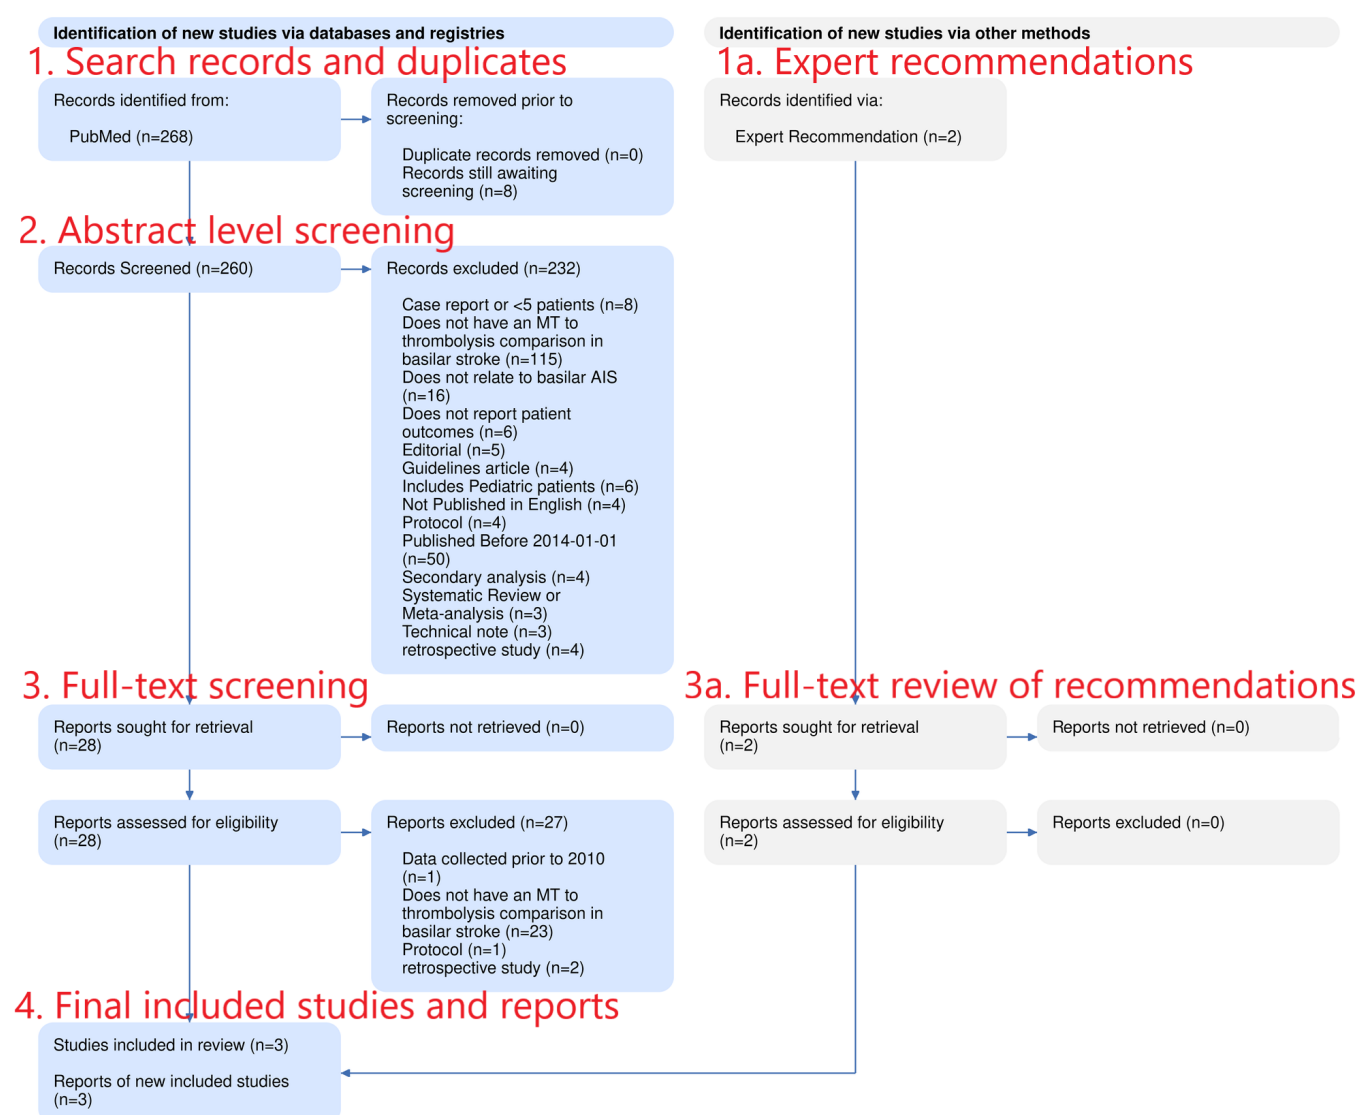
Identification of new studies via databases and registries

1. Search records and duplicates

Records identified from:

PubMed (n=268)

Records removed prior to screening:

Duplicate records removed (n=0)
Records still awaiting screening (n=8)

2. Abstract level screening

Records Screened (n=260)

Records excluded (n=232)

Case report or <5 patients (n=8)
Does not have an MT to thrombolysis comparison in basilar stroke (n=115)
Does not relate to basilar AIS (n=16)
Does not report patient outcomes (n=6)
Editorial (n=5)
Guidelines article (n=4)
Includes Pediatric patients (n=6)
Not Published in English (n=4)
Protocol (n=4)
Published Before 2014-01-01 (n=50)
Secondary analysis (n=4)
Systematic Review or Meta-analysis (n=3)
Technical note (n=3)
retrospective study (n=4)

3. Full-text screening

Reports sought for retrieval (n=28)

Reports not retrieved (n=0)

Reports assessed for eligibility (n=28)

Reports excluded (n=27)

Data collected prior to 2010 (n=1)
Does not have an MT to thrombolysis comparison in basilar stroke (n=23)
Protocol (n=1)
retrospective study (n=2)

4. Final included studies and reports

Studies included in review (n=3)

Reports of new included studies (n=3)

Identification of new studies via other methods

1a. Expert recommendations

Records identified via:

Expert Recommendation (n=2)

3a. Full-text review of recommendations

Reports sought for retrieval (n=2)

Reports not retrieved (n=0)

Reports assessed for eligibility (n=2)

Reports excluded (n=0)